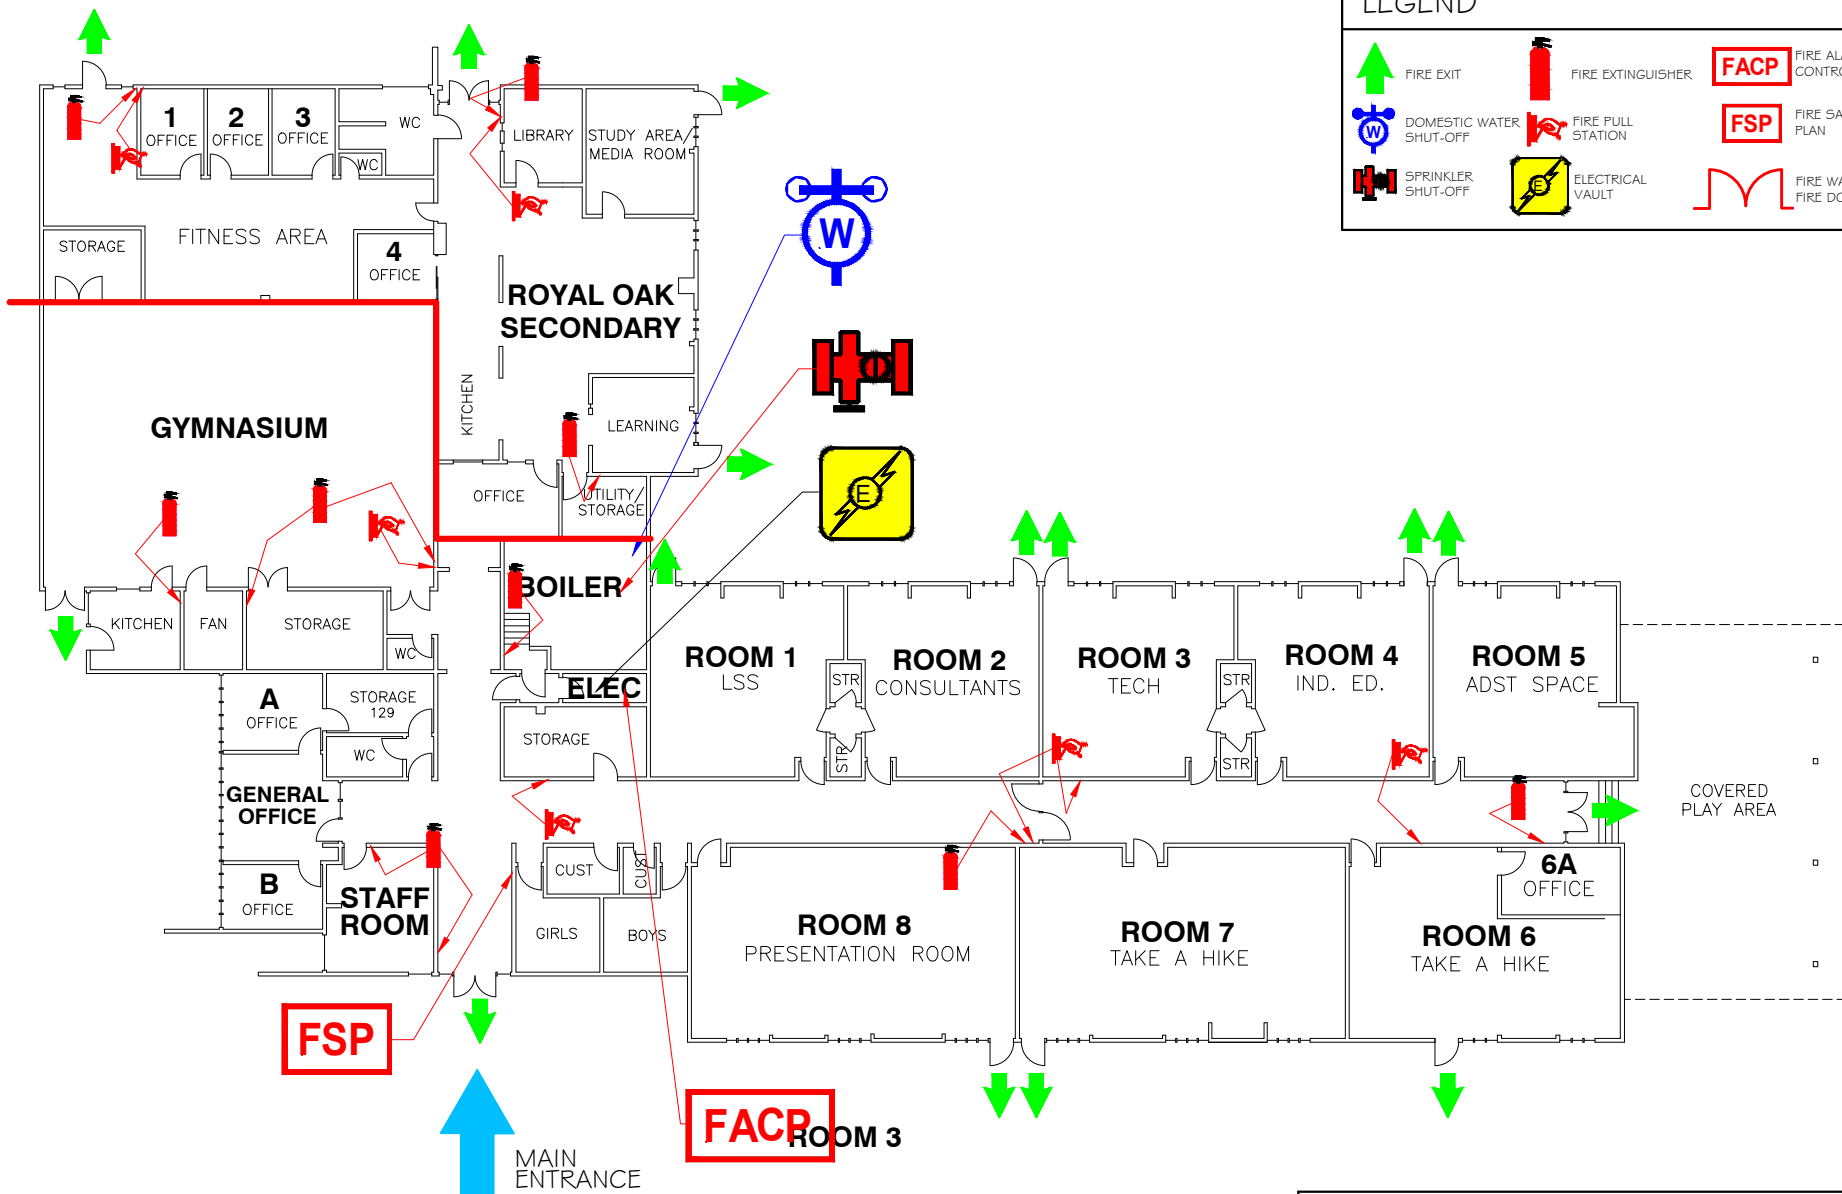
LEGEND

FIRE EXIT
FIRE EXTINGUISHER
FACP
FIRE AL
CONTR
DOMESTIC WATER SHUT-OFF
FIRE PULL STATION
FSP
FIRE SA
PLAN
SPRINKLER SHUT-OFF
ELECTRICAL VAULT
FIRE WA
FIRE DO

1 OFFICE
2 OFFICE
3 OFFICE
WC
WC
LIBRARY
STUDY AREA/ MEDIA ROOM
STORAGE
FITNESS AREA
4 OFFICE
ROYAL OAK SECONDARY
GYMNASIUM
KITCHEN
LEARNING
OFFICE
UTILITY/ STORAGE
BOILER
KITCHEN
FAN
STORAGE
WC
A OFFICE
STORAGE 129
WC
ELEC
STORAGE
GENERAL OFFICE
B OFFICE
STAFF ROOM
CUST
CUST
GIRLS
BOYS
ROOM 1 LSS
STR
ROOM 2 CONSULTANTS
STR
ROOM 3 TECH
STR
STR
ROOM 4 IND. ED.
ROOM 5 ADST SPACE
COVERED PLAY AREA
ROOM 8 PRESENTATION ROOM
ROOM 7 TAKE A HIKE
6A OFFICE
ROOM 6 TAKE A HIKE
FSP
FACP
ROOM 3
MAIN ENTRANCE